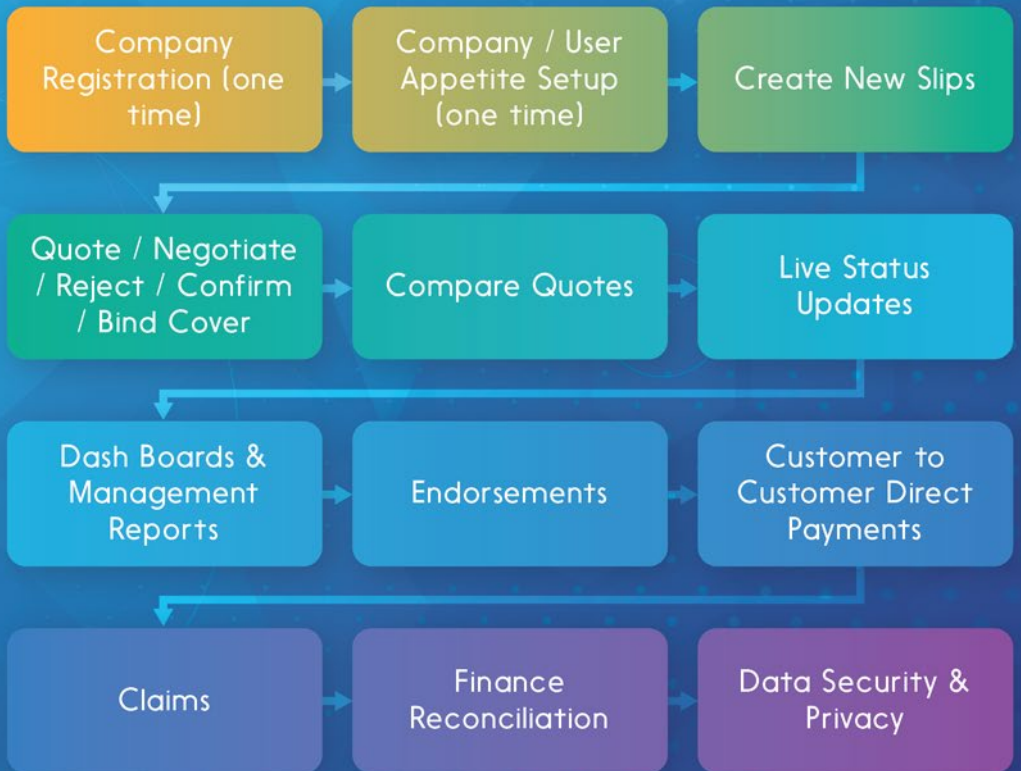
Company Registration (one time)

Company / User Appetite Setup (one time)

Create New Slips

Quote / Negotiate / Reject / Confirm / Bind Cover

Compare Quotes

Live Status Updates

Dash Boards & Management Reports

Endorsements

Customer to Customer Direct Payments

Claims

Finance Reconciliation

Data Security & Privacy